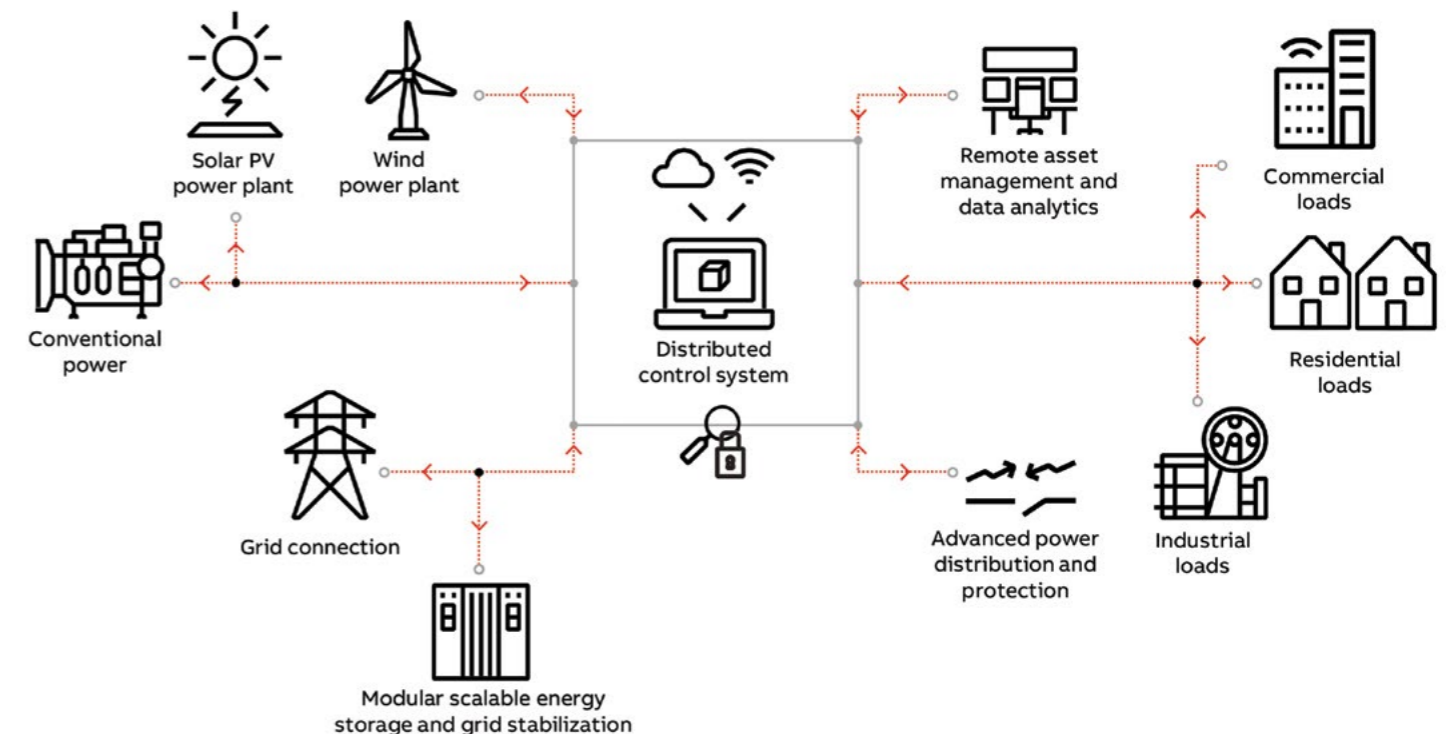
Solar PV power plant

Wind power plant

Remote asset management and data analytics

Commercial loads

Conventional power

Distributed control system

Residential loads

Grid connection

Advanced power distribution and protection

Industrial loads

Modular scalable energy storage and grid stabilization